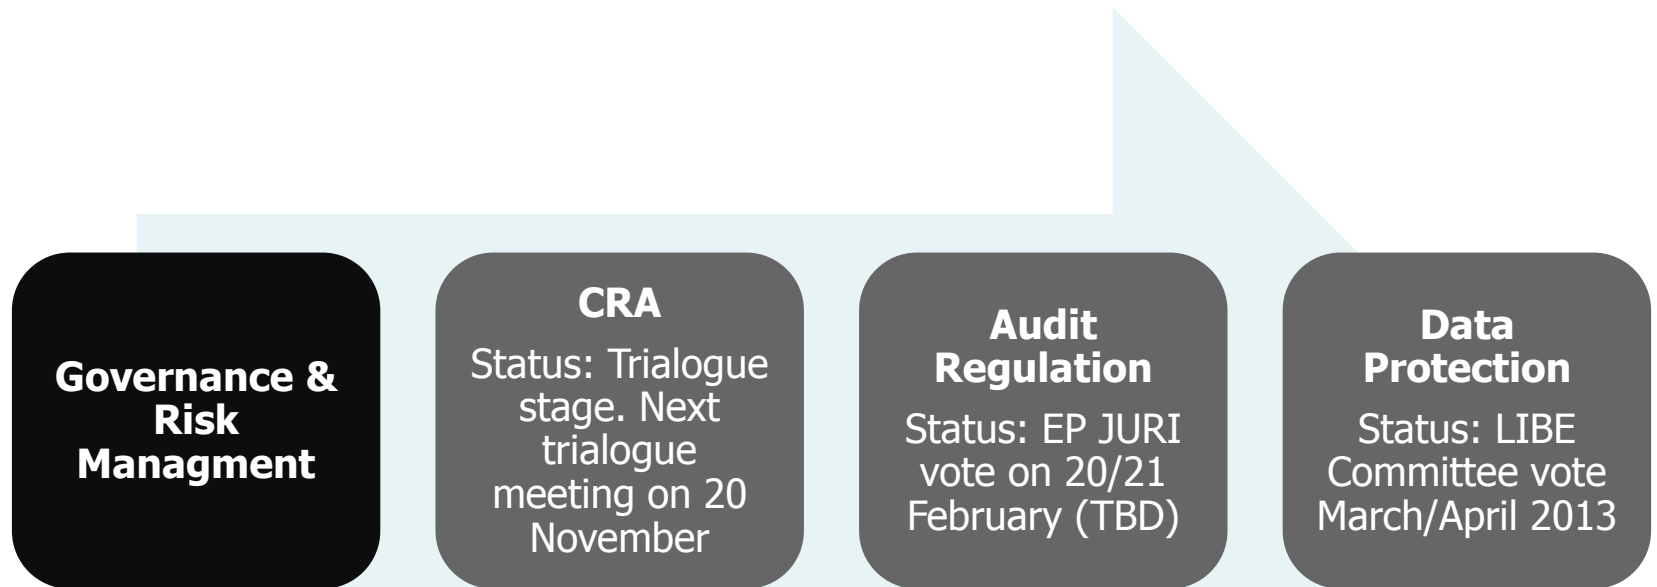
Governance & Risk Managment

CRA

Status: Trialogue stage. Next trialogue meeting on 20 November

Audit Regulation

Status: EP JURI vote on 20/21 February (TBD)

Data Protection

Status: LIBE Committee vote March/April 2013